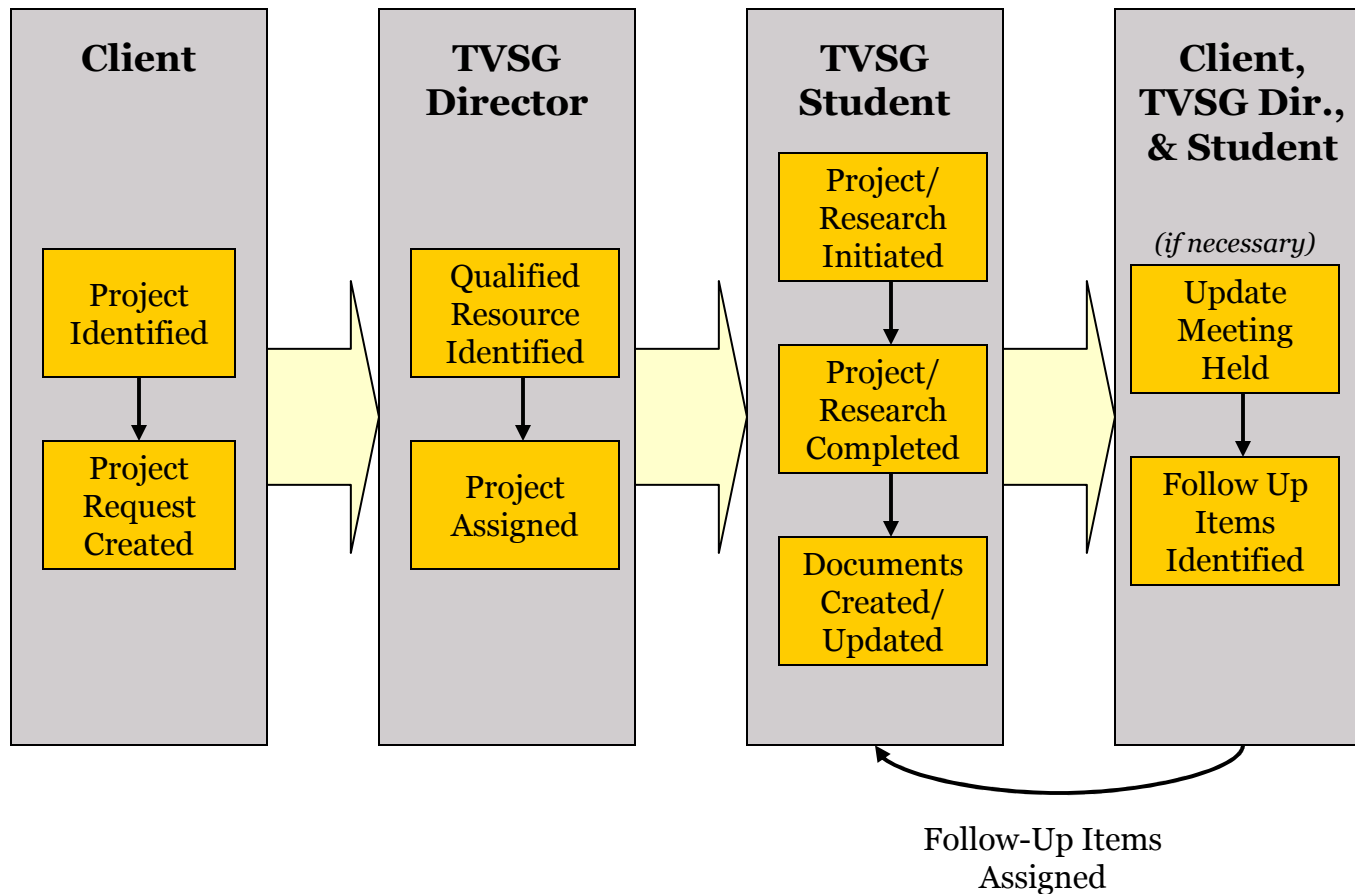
Client

Project Identified

Project Request Created

TVSG Director

Qualified Resource Identified

Project Assigned

TVSG Student

Project/ Research Initiated

Project/ Research Completed

Documents Created/ Updated

Client, TVSG Dir., & Student

*(if necessary)*

Update Meeting Held

Follow Up Items Identified

Follow-Up Items Assigned